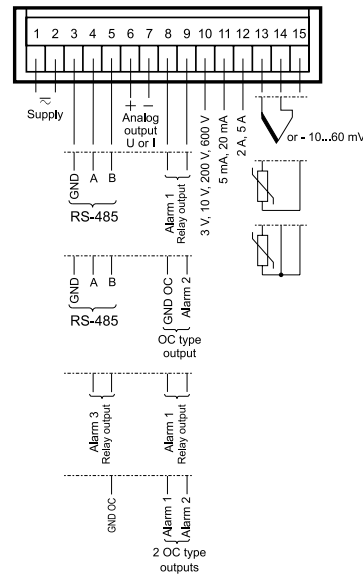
1 2 3 4 5 6 7 8 9 10 11 12 13 14 15

Supply

+ −
Analog output U or I

3 V, 10 V, 200 V, 600 V
5 mA, 20 mA
2 A, 5 A

or - 10...60 mV

GND A B
RS-485

Alarm 1
Relay output

GND A B
RS-485

GND OC
Alarm 2
OC type output

Alarm 3
Relay output

Alarm 1
Relay output

GND OC

Alarm 1
Alarm 2
2 OC type outputs